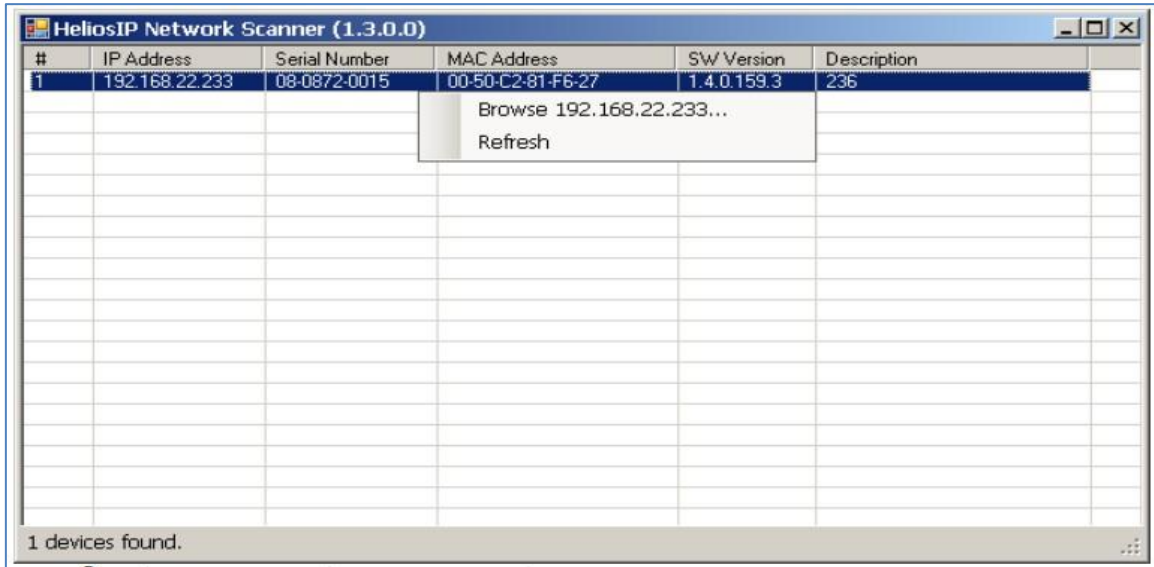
HeliosIP Network Scanner (1.3.0.0)

| # | IP Address | Serial Number | MAC Address | SW Version | Description |
|---|---|---|---|---|---|
| 1 | 192.168.22.233 | 08-0872-0015 | 00-50-C2-81-F6-27 | 1.4.0.159.3 | 236 |

Browse 192.168.22.233...
Refresh

1 devices found.